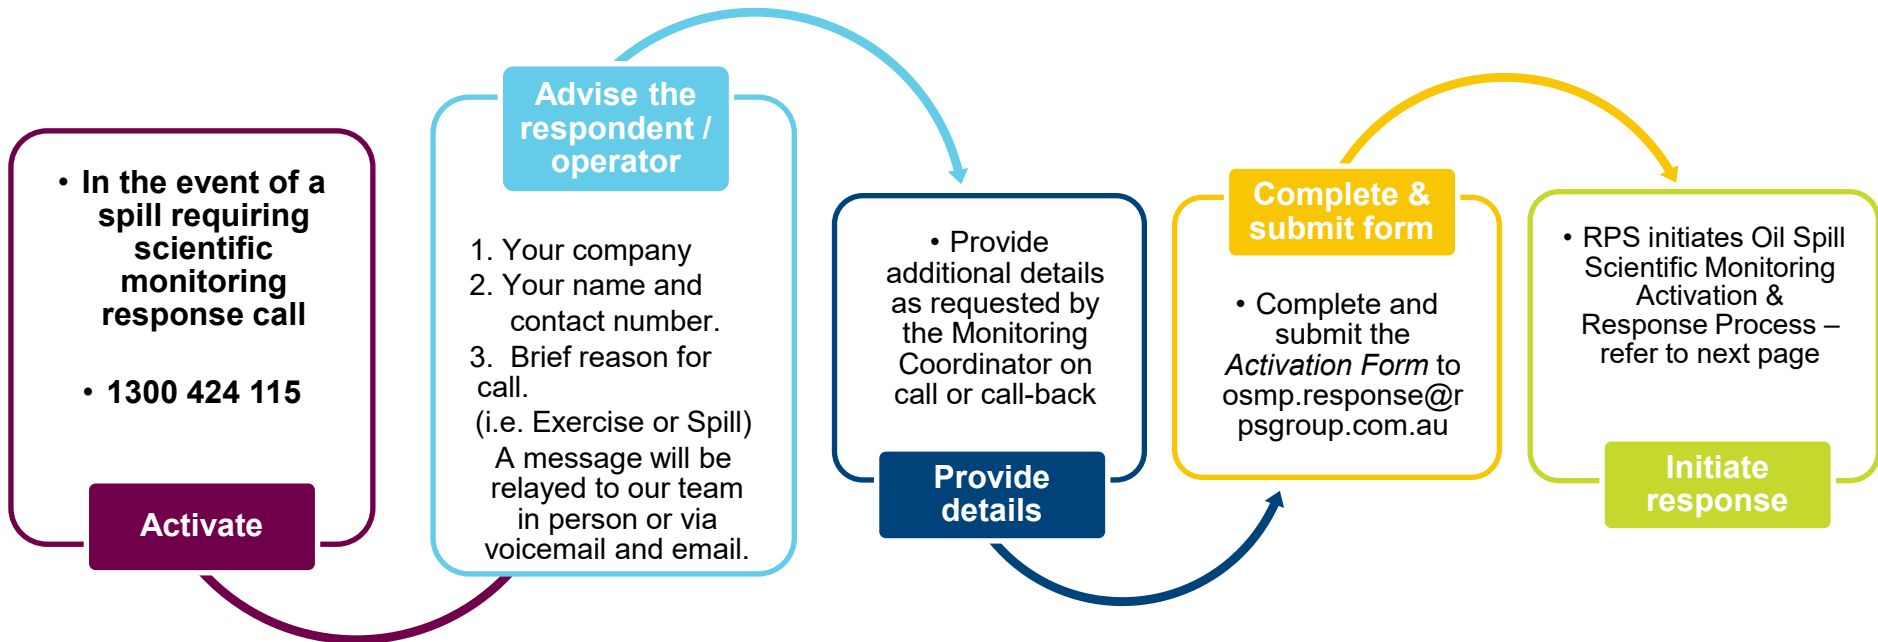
• In the event of a spill requiring scientific monitoring response call

• 1300 424 115

Activate

Advise the respondent / operator

1. Your company
2. Your name and contact number.
3. Brief reason for call.
(i.e. Exercise or Spill)
A message will be relayed to our team in person or via voicemail and email.

• Provide additional details as requested by the Monitoring Coordinator on call or call-back

Provide details

Complete & submit form

• Complete and submit the *Activation Form* to osmp.response@rpsgroup.com.au

• RPS initiates Oil Spill Scientific Monitoring Activation & Response Process – refer to next page

Initiate response